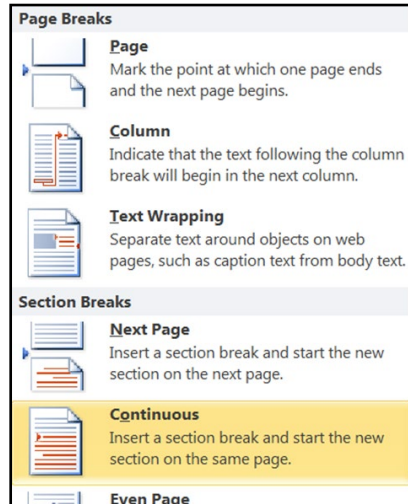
Page Breaks

Page
Mark the point at which one page ends and the next page begins.

Column
Indicate that the text following the column break will begin in the next column.

Text Wrapping
Separate text around objects on web pages, such as caption text from body text.

Section Breaks

Next Page
Insert a section break and start the new section on the next page.

Continuous
Insert a section break and start the new section on the same page.

Even Page